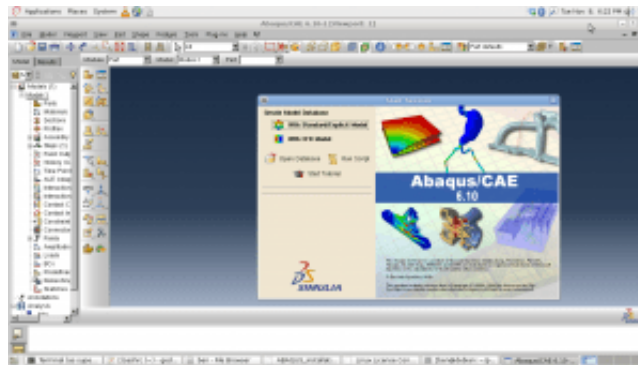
Applications Places System

Abaqus/CAE 6.10-1 [Viewport: 1]

File Model Viewport View Part Shape Feature Tools Plug-ins Help

Model Results

Module: Part Model: Model-1 Part:

Models (1)
Model-1
Parts
Materials
Sections
Profiles
Assembly
Steps (1)
Field Output
History Output
Time Points
ALE Adaptive
Interactions
Interaction Properties
Contact Controls
Contact Initializations
Constraints
Connector Sections
Fields
Amplitudes
Loads
BCs
Predefined Fields
Remeshing Rules
Sketches
Annotations
Analysis

Start Session

Create Model Database
With Standard/Explicit Model
With CFD Model

Open Database
Run Script
Start Tutorial

Abaqus/CAE
6.10

SIMULIA

Terminal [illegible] | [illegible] | ben - File Browser | ABAQUS_INSTALL | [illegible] | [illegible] | Abaqus/CAE 6.10